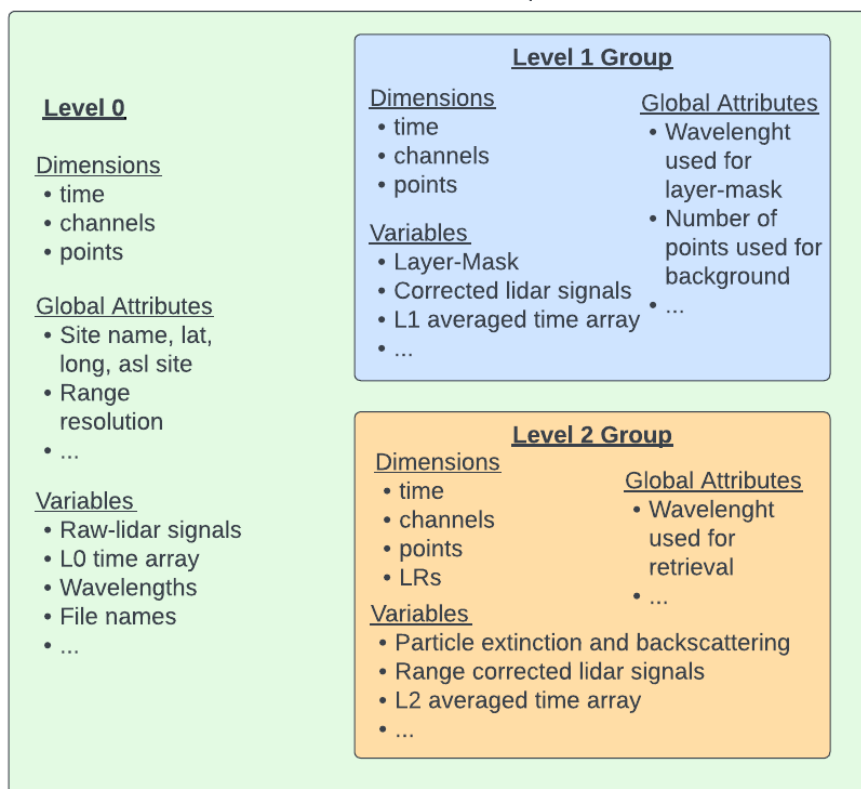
**Level 0**

Dimensions
- time
- channels
- points

Global Attributes
- Site name, lat, long, asl site
- Range resolution
- ...

Variables
- Raw-lidar signals
- L0 time array
- Wavelengths
- File names
- ...

**Level 1 Group**

Dimensions
- time
- channels
- points

Variables
- Layer-Mask
- Corrected lidar signals
- L1 averaged time array
- ...

Global Attributes
- Wavelenght used for layer-mask
- Number of points used for background
- ...

**Level 2 Group**

Dimensions
- time
- channels
- points
- LRs

Global Attributes
- Wavelenght used for retrieval
- ...

Variables
- Particle extinction and backscattering
- Range corrected lidar signals
- L2 averaged time array
- ...